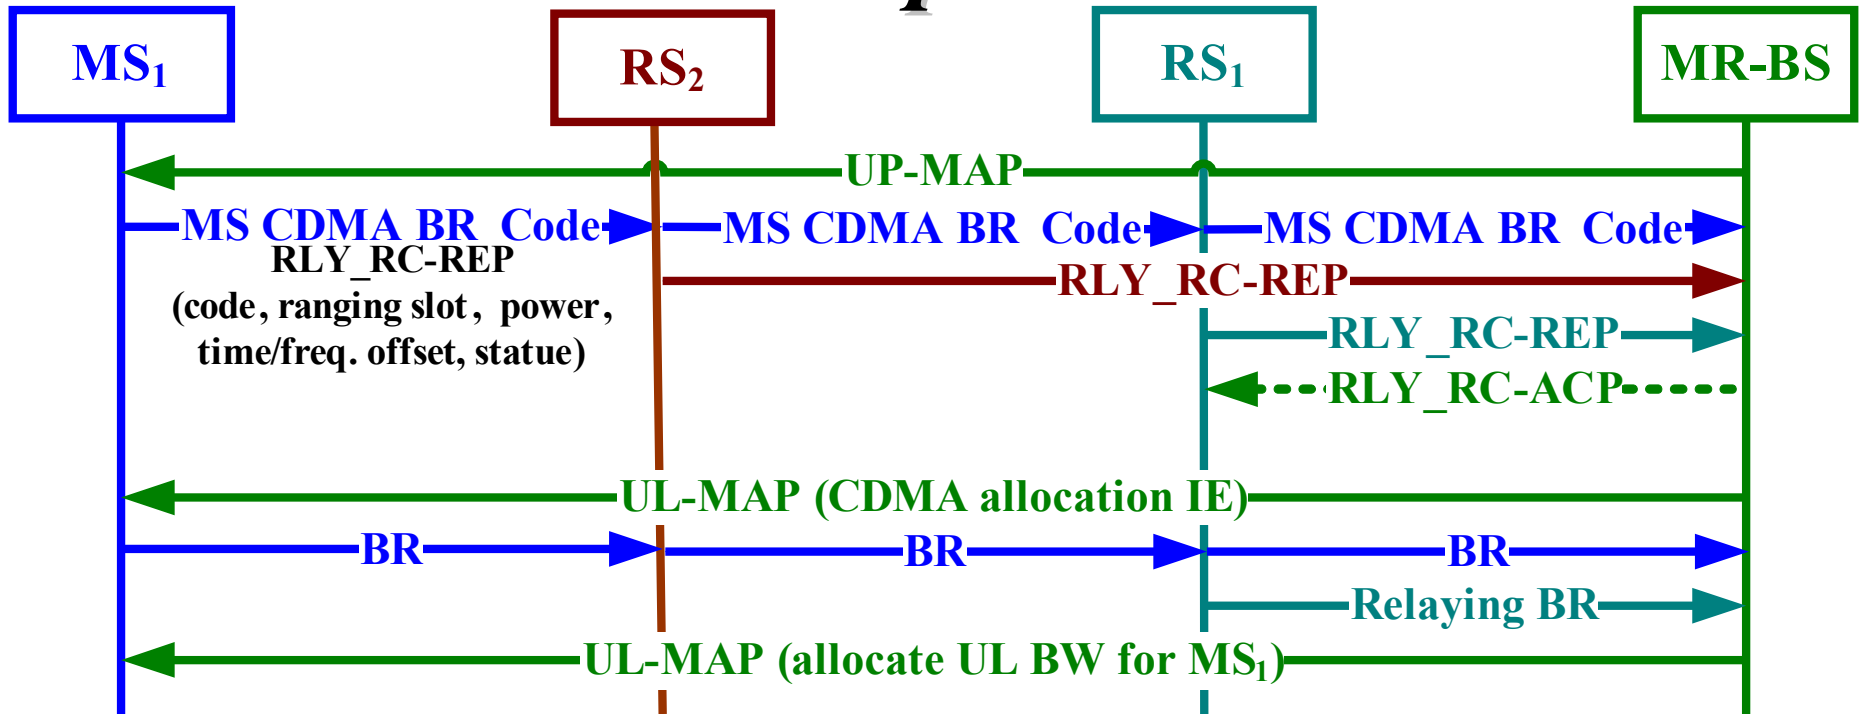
$MS_1$

$RS_2$

$RS_1$

MR-BS

UP-MAP

MS CDMA BR Code

MS CDMA BR Code

MS CDMA BR Code

RLY_RC-REP (code, ranging slot, power, time/freq. offset, statue)

RLY_RC-REP

RLY_RC-REP

RLY_RC-ACP

UL-MAP (CDMA allocation IE)

BR

BR

BR

Relaying BR

UL-MAP (allocate UL BW for $MS_1$)